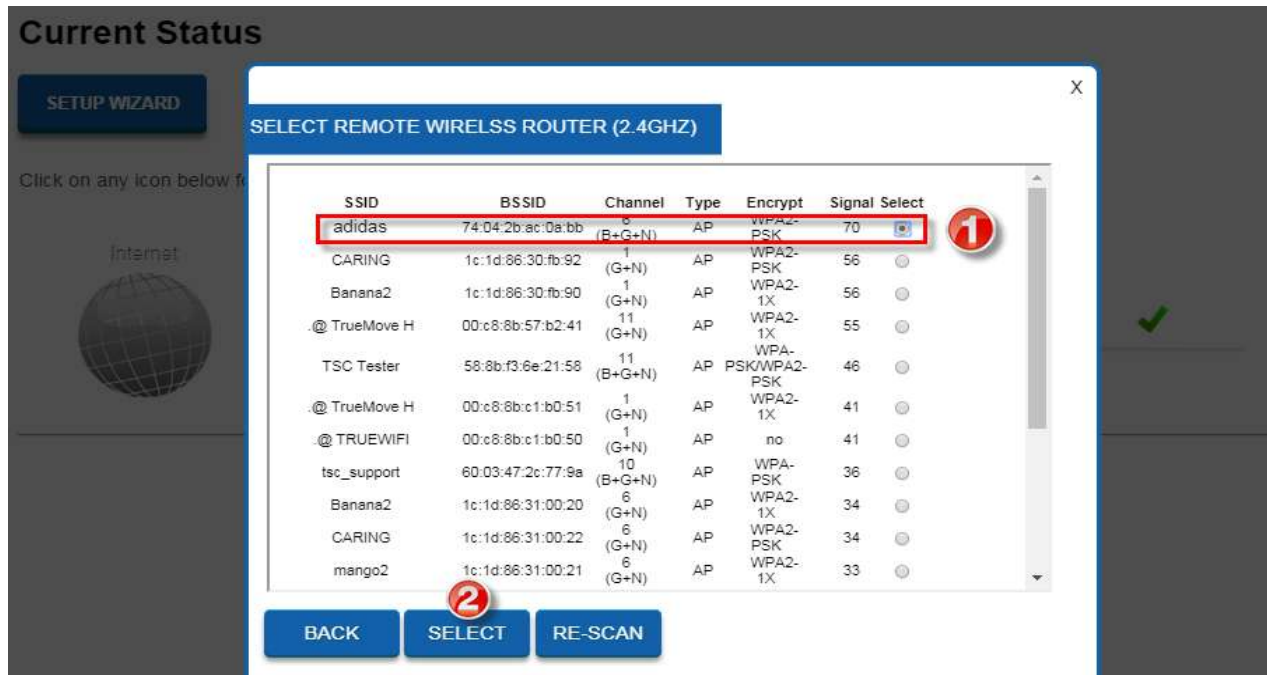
Current Status

SETUP WIZARD

Click on any icon below f

Internet

X

SELECT REMOTE WIRELSS ROUTER (2.4GHZ)

| SSID | BSSID | Channel | Type | Encrypt | Signal | Select |
|---|---|---|---|---|---|---|
| adidas | 74:04:2b:ac:0a:bb | 6 (B+G+N) | AP | WPA2-PSK | 70 | |
| CARING | 1c:1d:86:30:fb:92 | 1 (G+N) | AP | WPA2-PSK | 56 | |
| Banana2 | 1c:1d:86:30:fb:90 | 1 (G+N) | AP | WPA2-1X | 56 | |
| .@ TrueMove H | 00:c8:8b:57:b2:41 | 11 (G+N) | AP | WPA2-1X | 55 | |
| TSC Tester | 58:8b:f3:6e:21:58 | 11 (B+G+N) | AP | WPA-PSK/WPA2-PSK | 46 | |
| .@ TrueMove H | 00:c8:8b:c1:b0:51 | 1 (G+N) | AP | WPA2-1X | 41 | |
| .@ TRUEWIFI | 00:c8:8b:c1:b0:50 | 1 (G+N) | AP | no | 41 | |
| tsc_support | 60:03:47:2c:77:9a | 10 (B+G+N) | AP | WPA-PSK | 36 | |
| Banana2 | 1c:1d:86:31:00:20 | 6 (G+N) | AP | WPA2-1X | 34 | |
| CARING | 1c:1d:86:31:00:22 | 6 (G+N) | AP | WPA2-PSK | 34 | |
| mango2 | 1c:1d:86:31:00:21 | 6 (G+N) | AP | WPA2-1X | 33 | |

1

2

BACK
SELECT
RE-SCAN